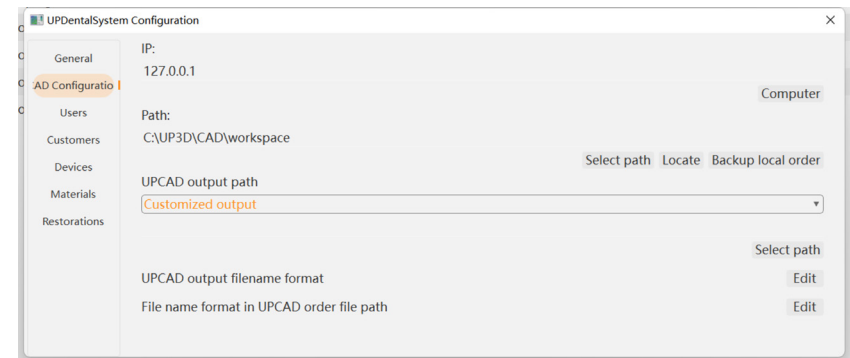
UPDentalSystem Configuration

×

General
CAD Configuratio
Users
Customers
Devices
Materials
Restorations

IP:
127.0.0.1

Computer

Path:
C:\UP3D\CAD\workspace

Select path Locate Backup local order

UPCAD output path

Customized output

Select path

UPCAD output filename format

Edit

File name format in UPCAD order file path

Edit